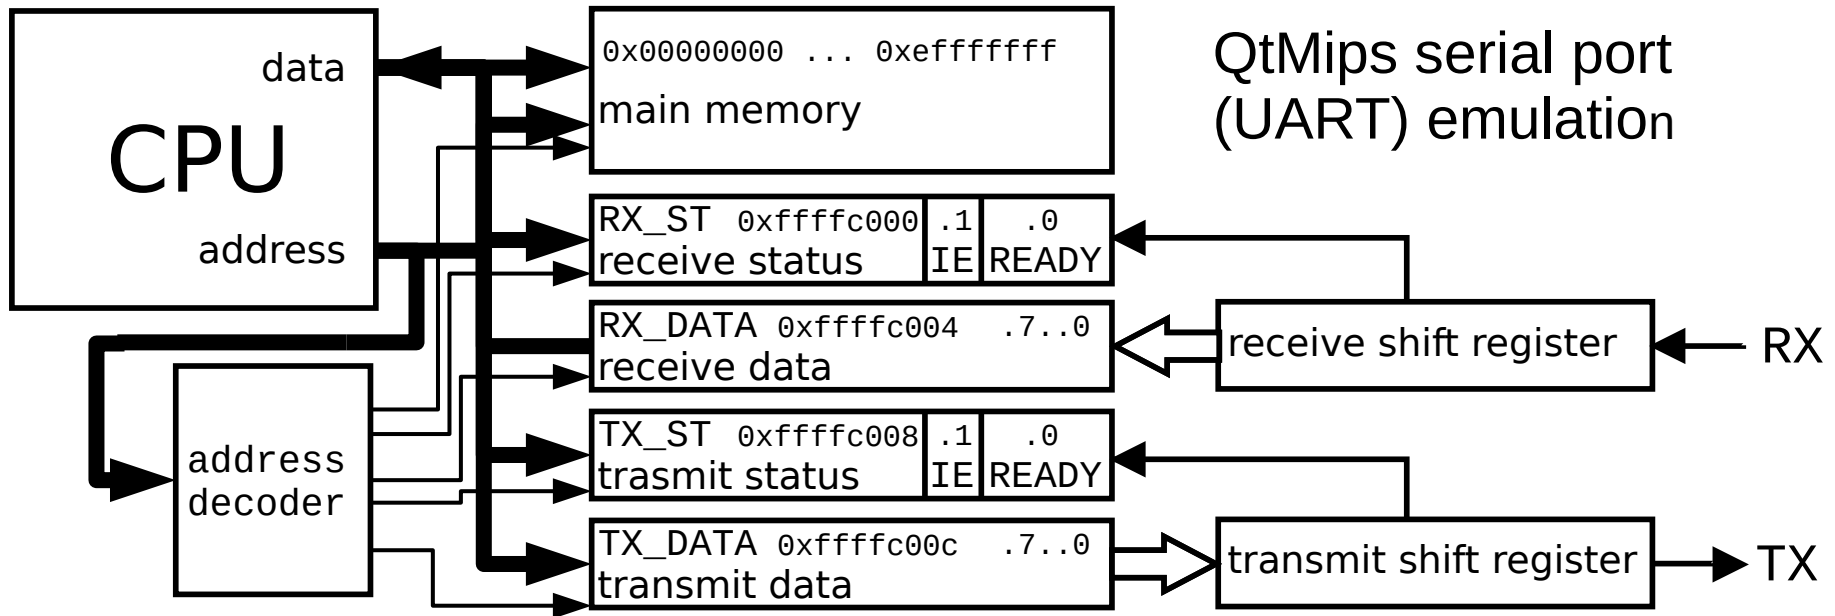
CPU

data

address

address decoder

0x00000000 ... 0xeffffffff
main memory

QtMips serial port (UART) emulation

RX_ST 0xffffc000 receive status | .1 IE | .0 READY

RX_DATA 0xffffc004 .7..0 receive data

TX_ST 0xffffc008 trasmit status | .1 IE | .0 READY

TX_DATA 0xffffc00c .7..0 transmit data

receive shift register

RX

transmit shift register

TX